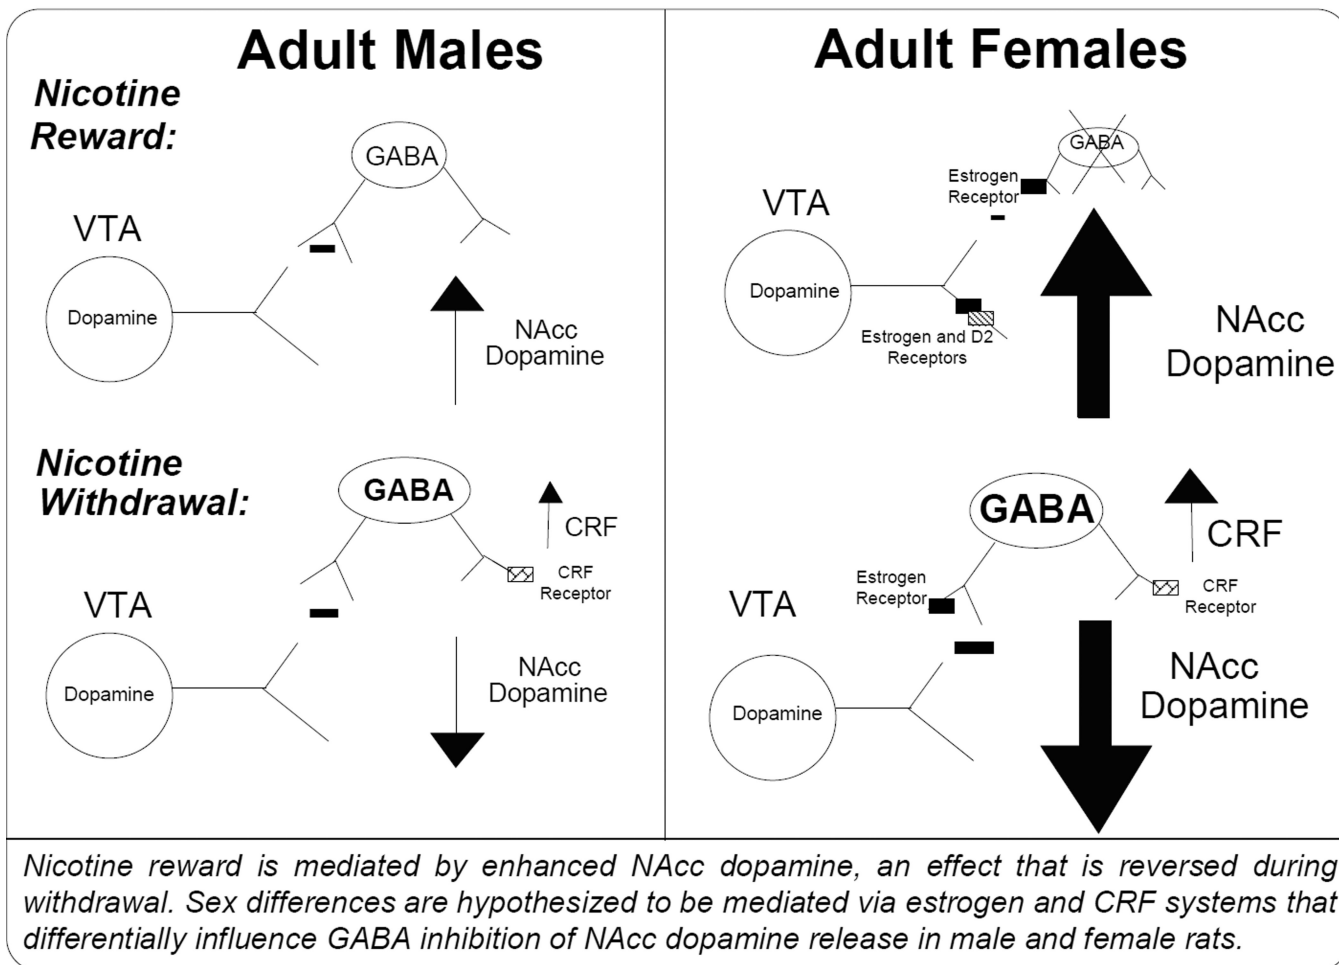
Adult Males

Nicotine Reward:

GABA

VTA

Dopamine

NAcc Dopamine

Nicotine Withdrawal:

GABA

CRF

CRF Receptor

VTA

Dopamine

NAcc Dopamine

Adult Females

GABA

Estrogen Receptor

VTA

Dopamine

Estrogen and D2 Receptors

NAcc Dopamine

GABA

CRF

Estrogen Receptor

CRF Receptor

VTA

Dopamine

NAcc Dopamine

Nicotine reward is mediated by enhanced NAcc dopamine, an effect that is reversed during withdrawal. Sex differences are hypothesized to be mediated via estrogen and CRF systems that differentially influence GABA inhibition of NAcc dopamine release in male and female rats.